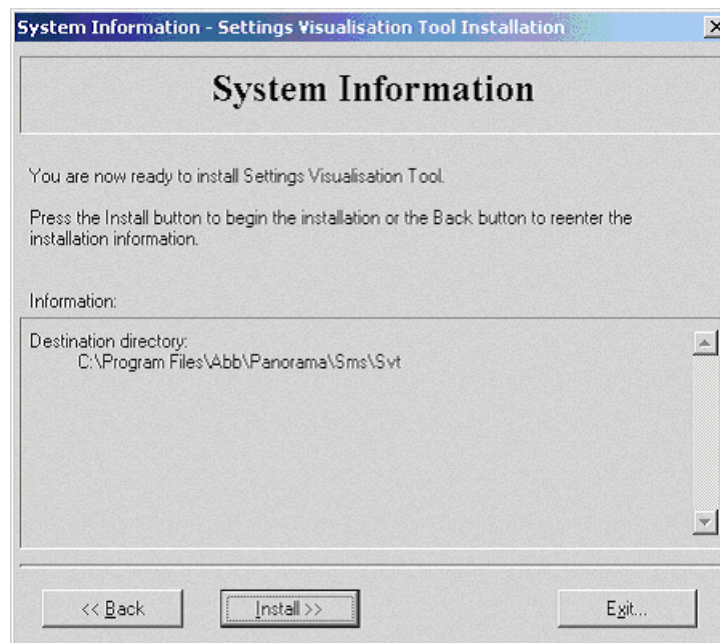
System Information - Settings Visualisation Tool Installation

System Information

You are now ready to install Settings Visualisation Tool.

Press the Install button to begin the installation or the Back button to reenter the installation information.

Information:

Destination directory:
C:\Program Files\Abb\Panorama\Sms\Svt

<< Back

Install >>

Exit...